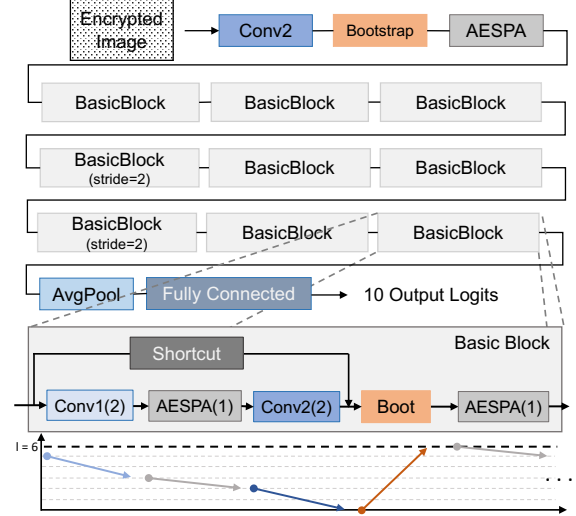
Encrypted Image

Conv2

Bootstrap

AESPA

BasicBlock

BasicBlock

BasicBlock

BasicBlock (stride=2)

BasicBlock

BasicBlock

BasicBlock (stride=2)

BasicBlock

BasicBlock

AvgPool

Fully Connected

10 Output Logits

Basic Block

Shortcut

Conv1(2)

AESPA(1)

Conv2(2)

Boot

AESPA(1)

l = 6

. . .